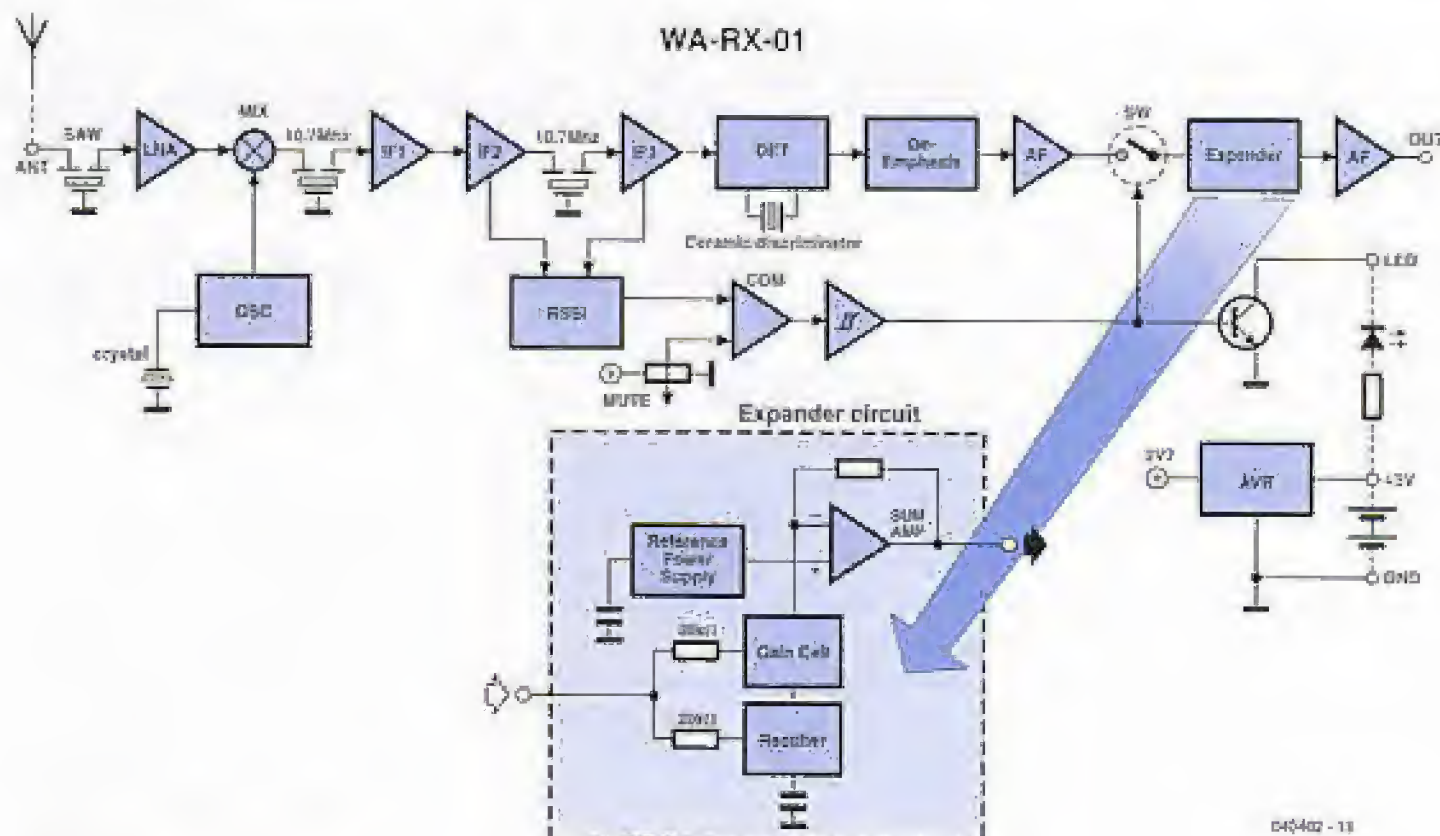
WA-RX-01

ANT

SAW

LNA

MIX

10.7MHz

IF1

IF2

10.7MHz

IF3

DET

Ceramic discriminator

De-Emphasis

AF

SW

Expander

AF

OUT

OSC

crystal

RSSI

COM

MUTE

LED

5V?

AVR

+3V

GND

Expander circuit

Reference Power Supply

SUM AMP

Gain Cell

20kΩ

20kΩ

Rectifier

040402 - 13